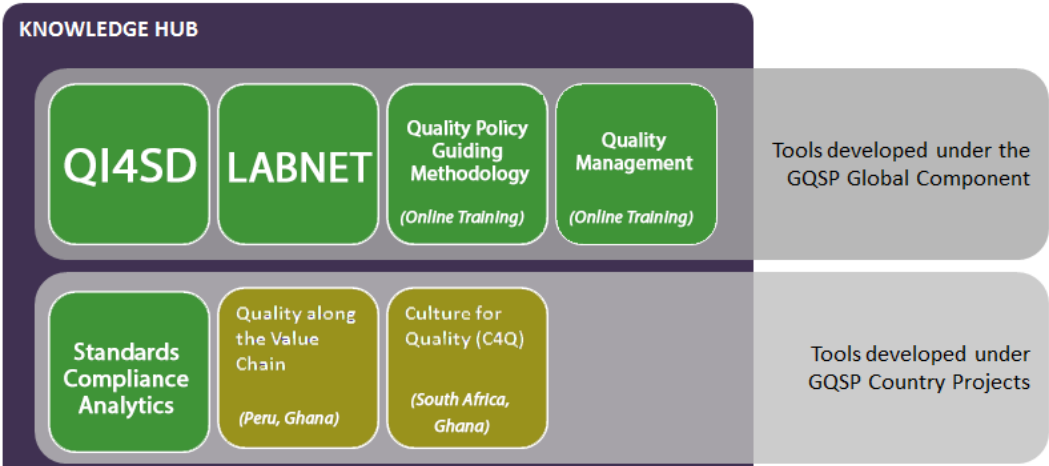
KNOWLEDGE HUB

QI4SD

LABNET

Quality Policy Guiding Methodology
(Online Training)

Quality Management
(Online Training)

Tools developed under the GQSP Global Component

Standards Compliance Analytics

Quality along the Value Chain
(Peru, Ghana)

Culture for Quality (C4Q)
(South Africa, Ghana)

Tools developed under GQSP Country Projects